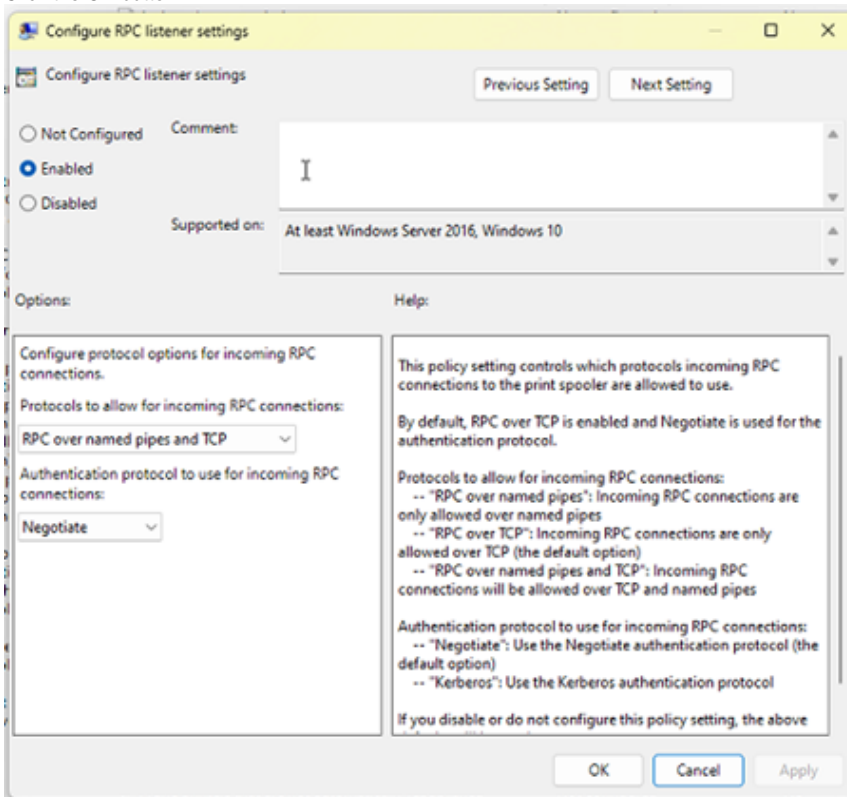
Configure RPC listener settings

Configure RPC listener settings

Previous Setting

Next Setting

Not Configured

Comment:

Enabled

Disabled

Supported on:

At least Windows Server 2016, Windows 10

Options:

Help:

Configure protocol options for incoming RPC connections.

Protocols to allow for incoming RPC connections:

RPC over named pipes and TCP

Authentication protocol to use for incoming RPC connections:

Negotiate

This policy setting controls which protocols incoming RPC connections to the print spooler are allowed to use.

By default, RPC over TCP is enabled and Negotiate is used for the authentication protocol.

Protocols to allow for incoming RPC connections:
-- "RPC over named pipes": Incoming RPC connections are only allowed over named pipes
-- "RPC over TCP": Incoming RPC connections are only allowed over TCP (the default option)
-- "RPC over named pipes and TCP": Incoming RPC connections will be allowed over TCP and named pipes

Authentication protocol to use for incoming RPC connections:
-- "Negotiate": Use the Negotiate authentication protocol (the default option)
-- "Kerberos": Use the Kerberos authentication protocol

If you disable or do not configure this policy setting, the above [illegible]

OK

Cancel

Apply